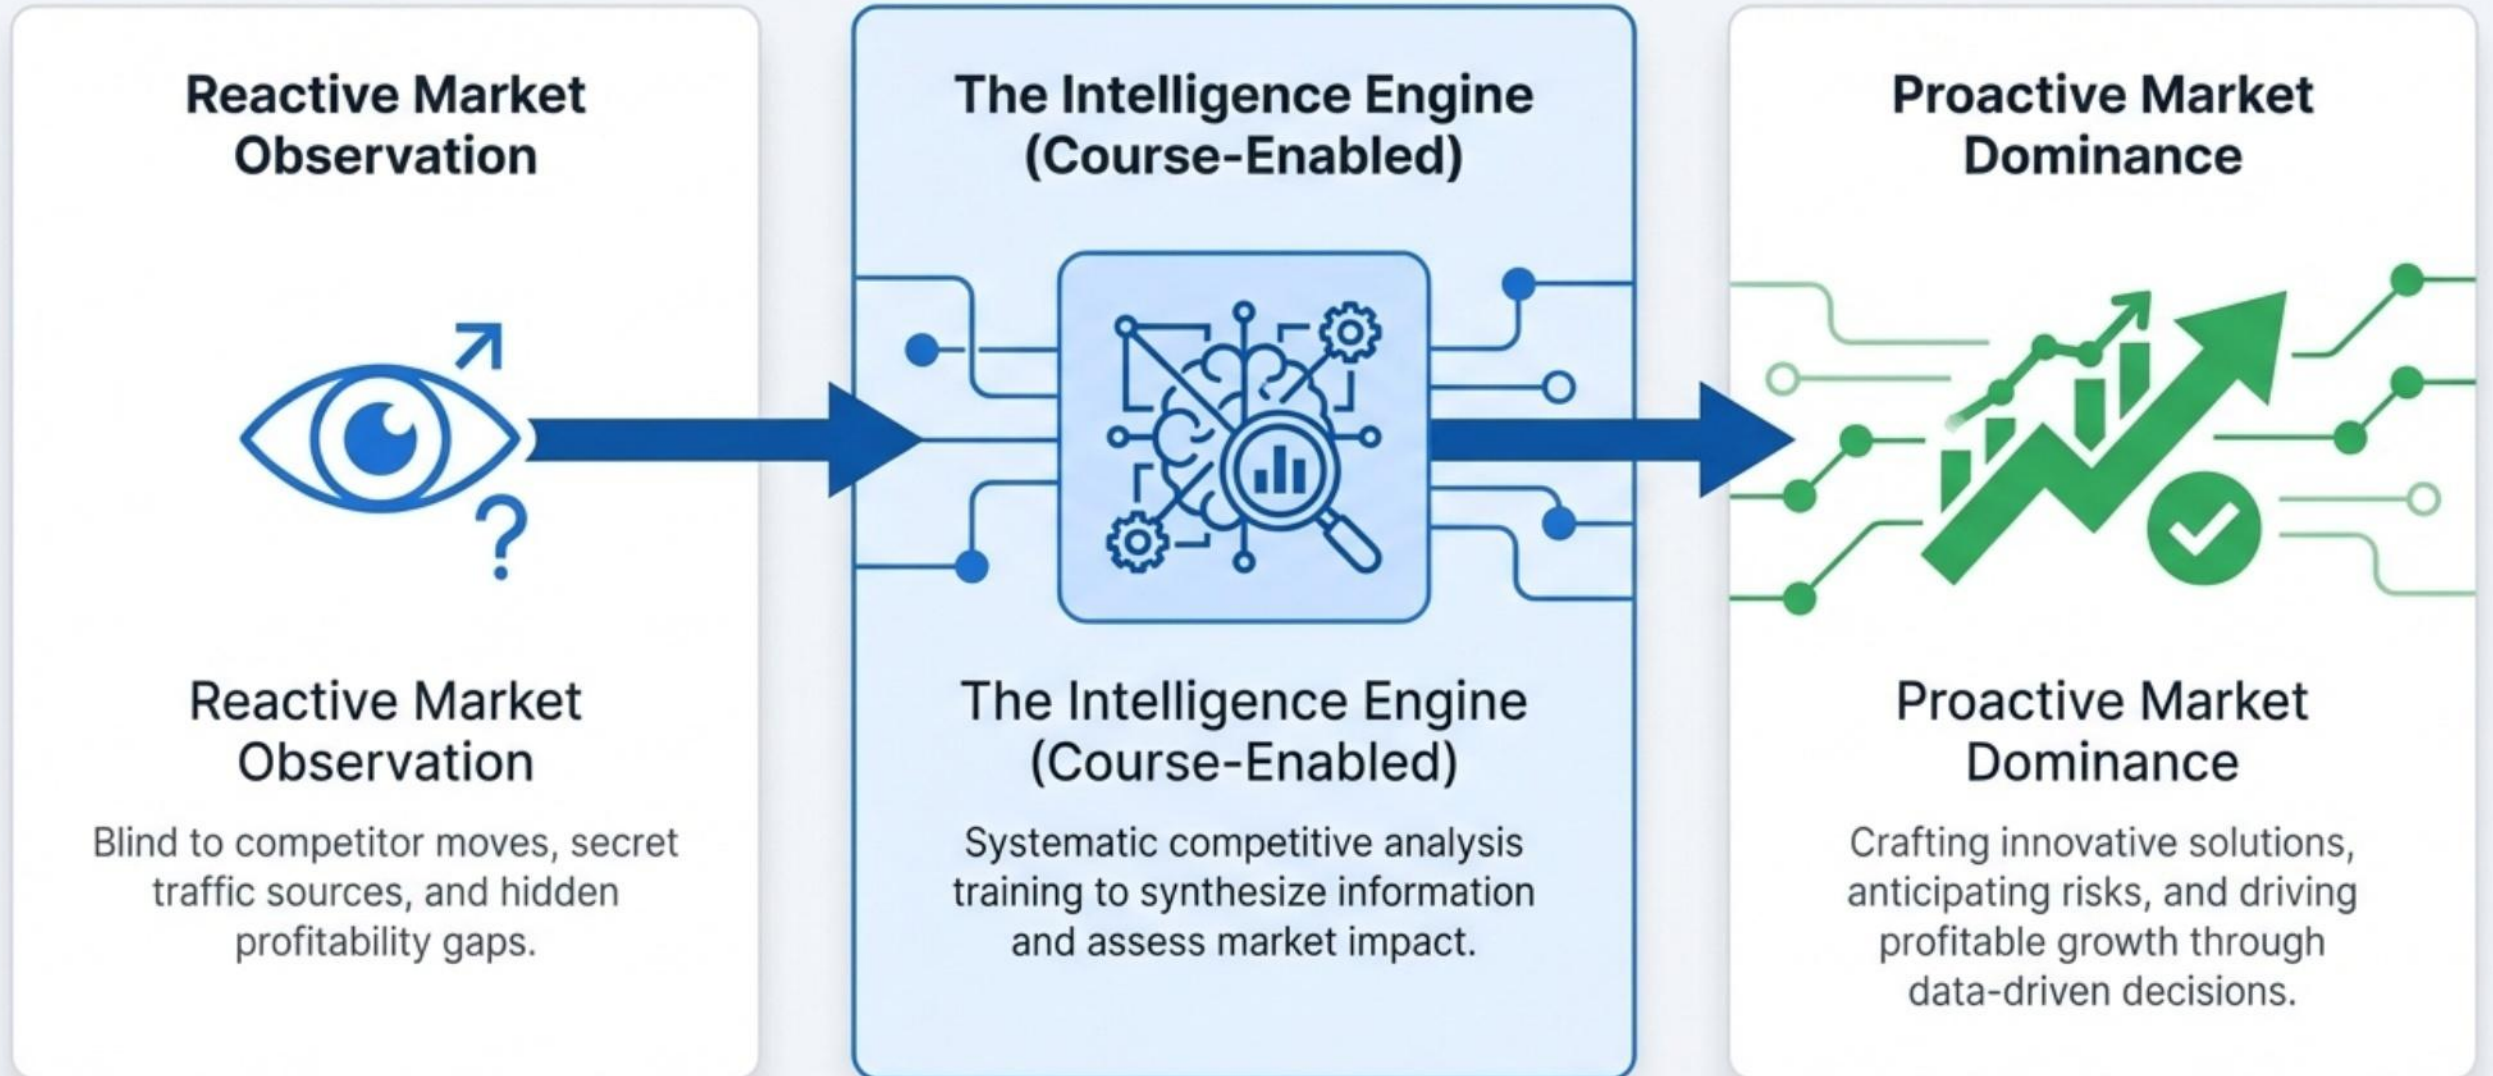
Reactive Market Observation

Reactive Market Observation

Blind to competitor moves, secret traffic sources, and hidden profitability gaps.

The Intelligence Engine (Course-Enabled)

The Intelligence Engine (Course-Enabled)

Systematic competitive analysis training to synthesize information and assess market impact.

Proactive Market Dominance

Proactive Market Dominance

Crafting innovative solutions, anticipating risks, and driving profitable growth through data-driven decisions.